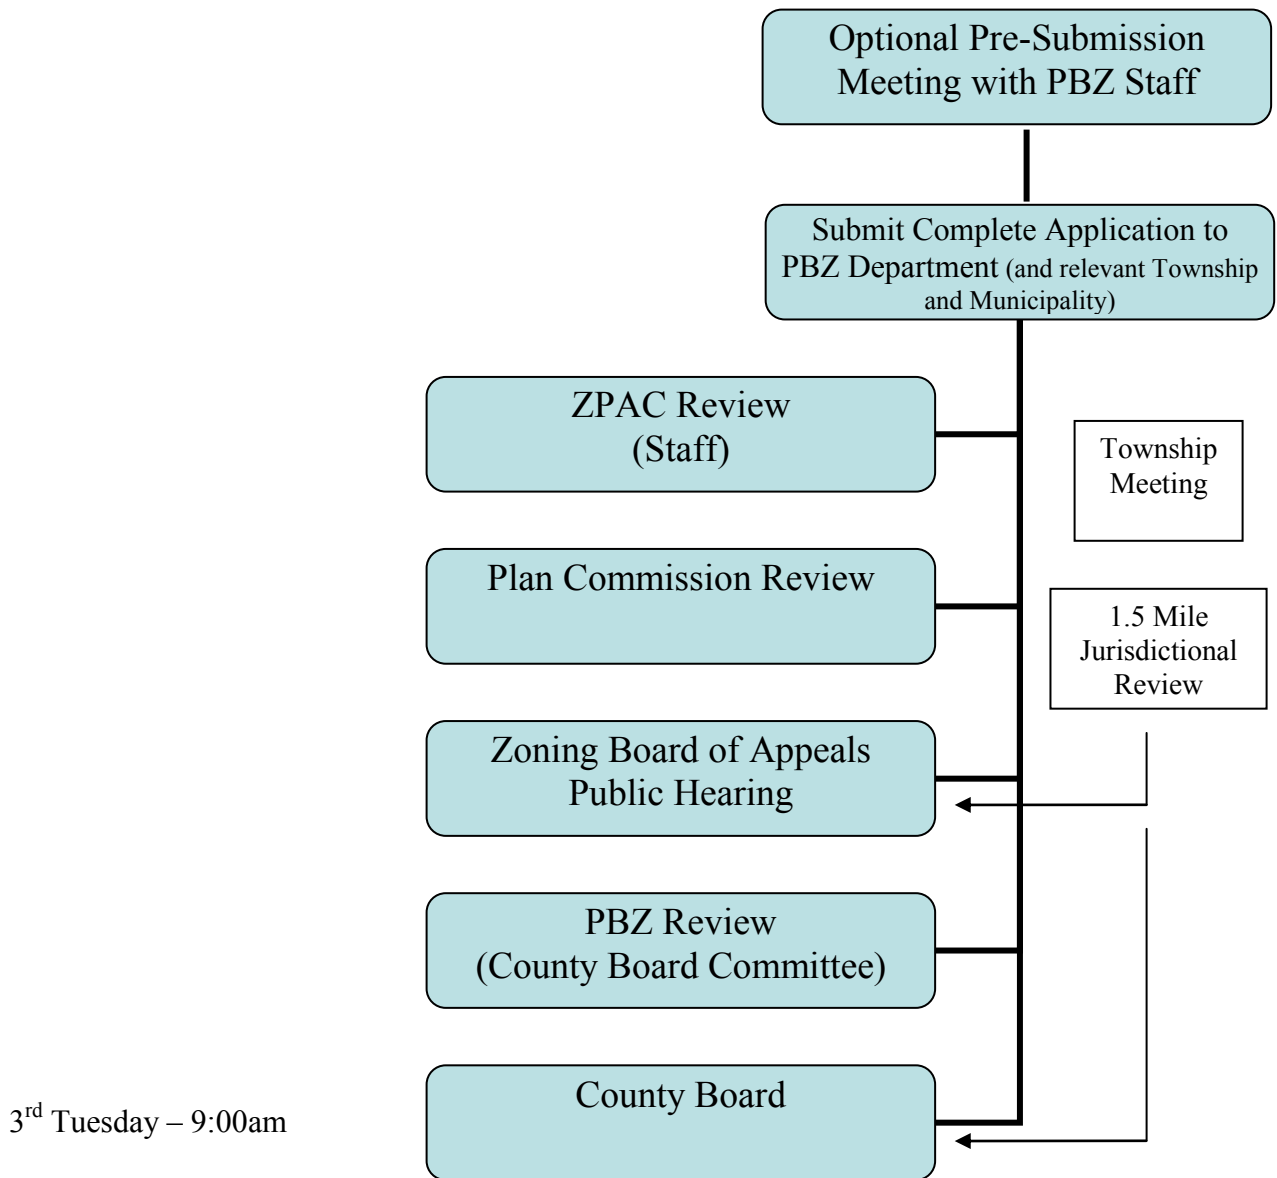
Optional Pre-Submission Meeting with PBZ Staff

Submit Complete Application to PBZ Department (and relevant Township and Municipality)

ZPAC Review (Staff)

Township Meeting

Plan Commission Review

1.5 Mile Jurisdictional Review

Zoning Board of Appeals Public Hearing

PBZ Review (County Board Committee)

$3^{rd}$ Tuesday – 9:00am

County Board